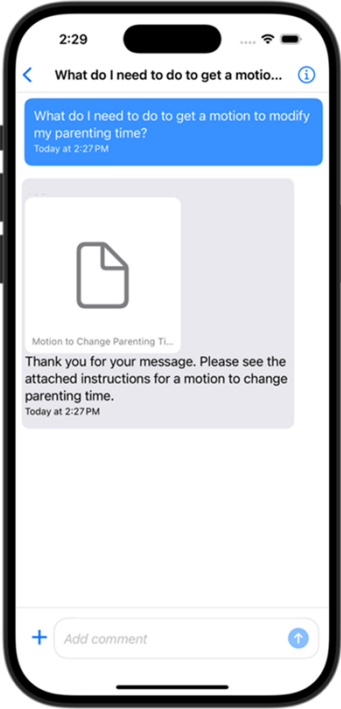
2:29

What do I need to do to get a motio...

What do I need to do to get a motion to modify my parenting time?
Today at 2:27 PM

Motion to Change Parenting Ti...

Thank you for your message. Please see the attached instructions for a motion to change parenting time.
Today at 2:27 PM

Add comment